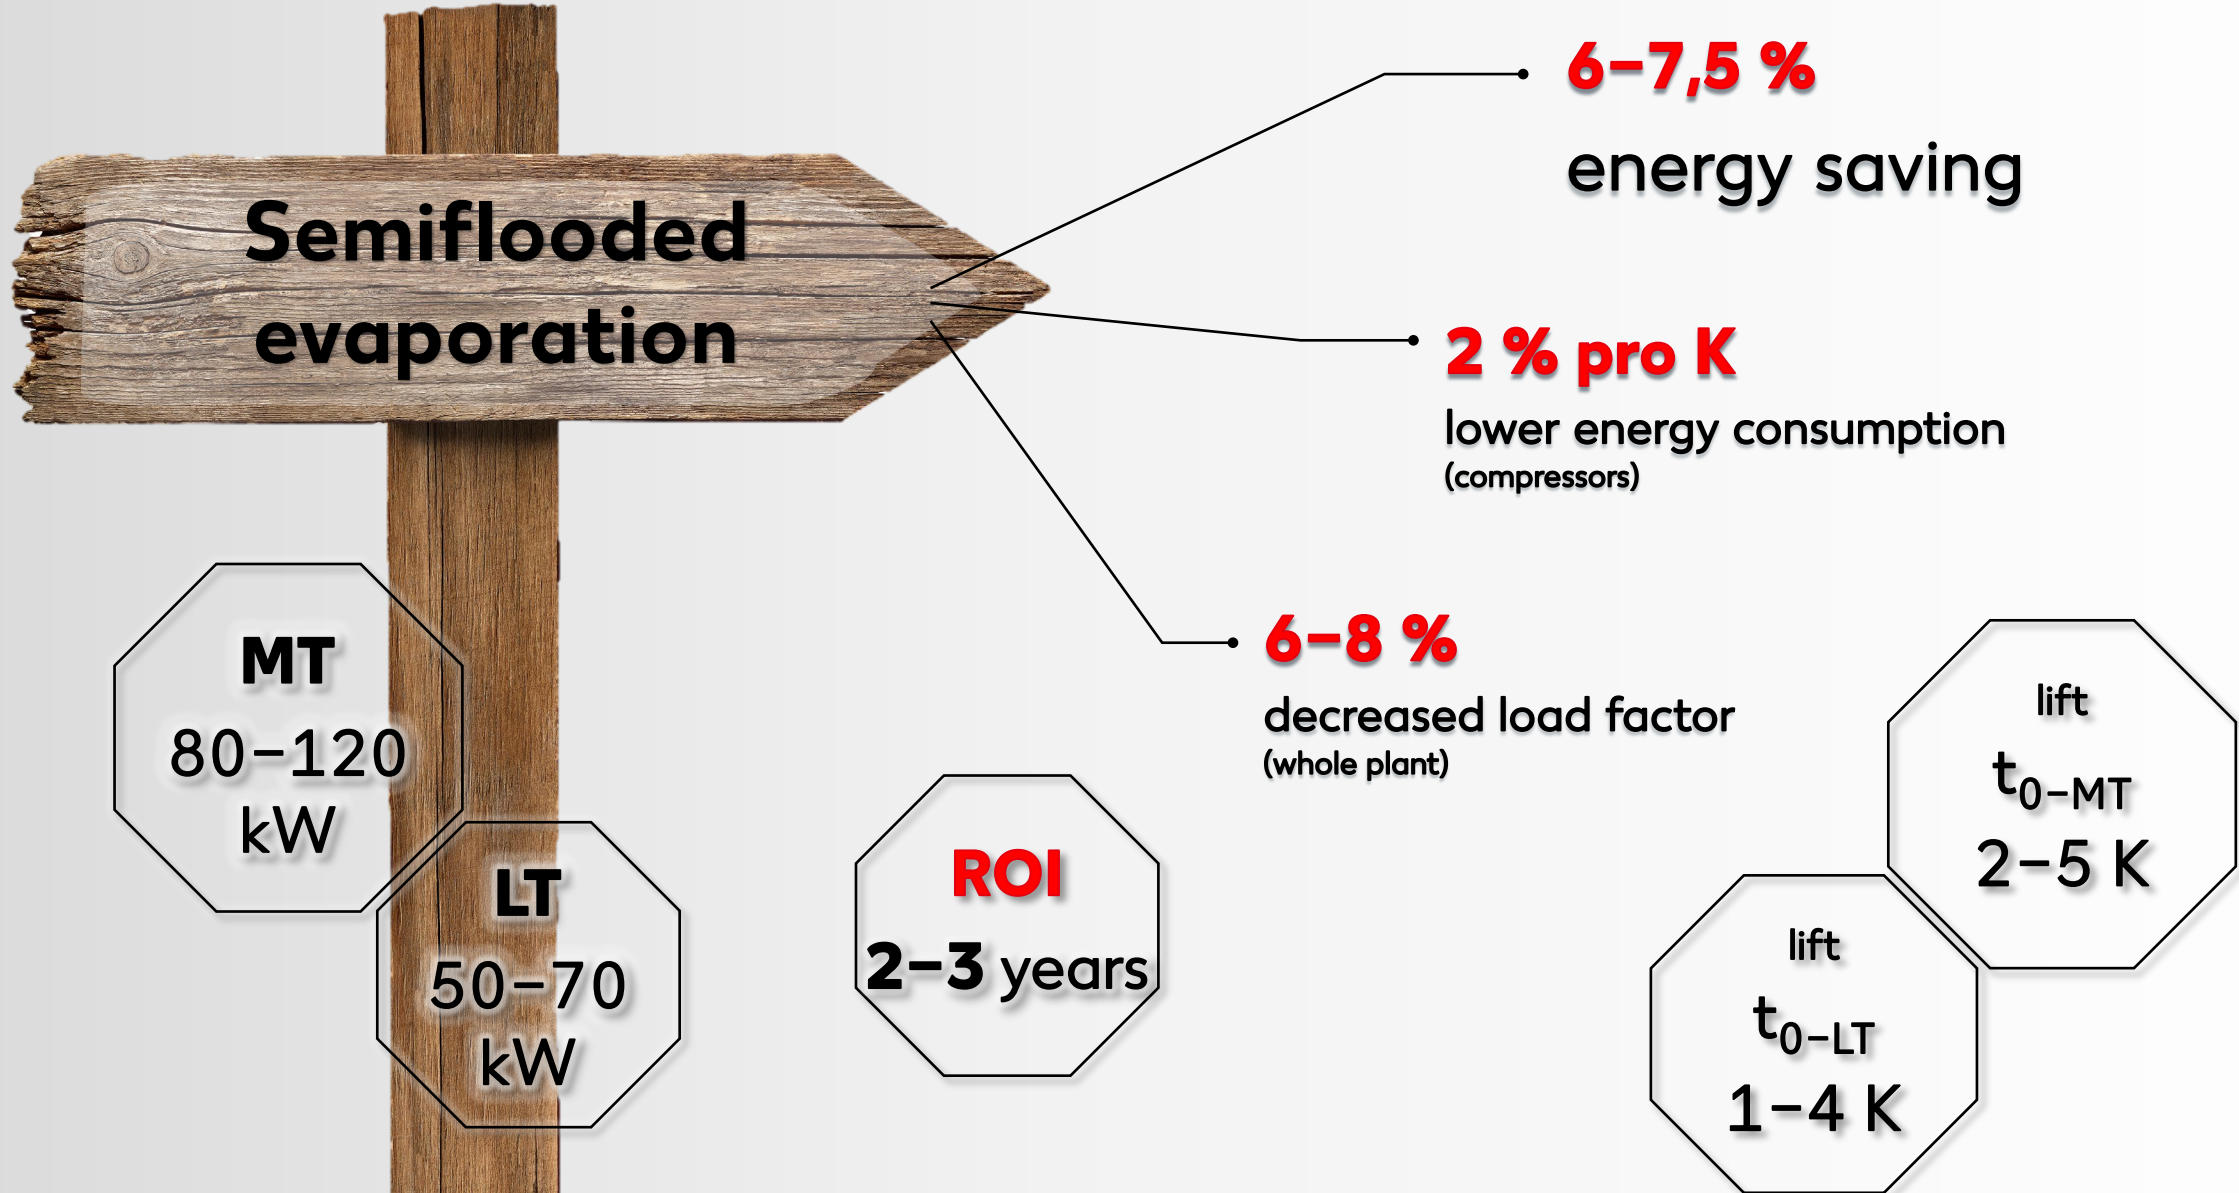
Semiflooded evaporation

6–7,5 %
energy saving

2 % pro K
lower energy consumption
(compressors)

6–8 %
decreased load factor
(whole plant)

MT
80–120 kW

LT
50–70 kW

ROI
2–3 years

lift
$t_{0-MT}$
2–5 K

lift
$t_{0-LT}$
1–4 K